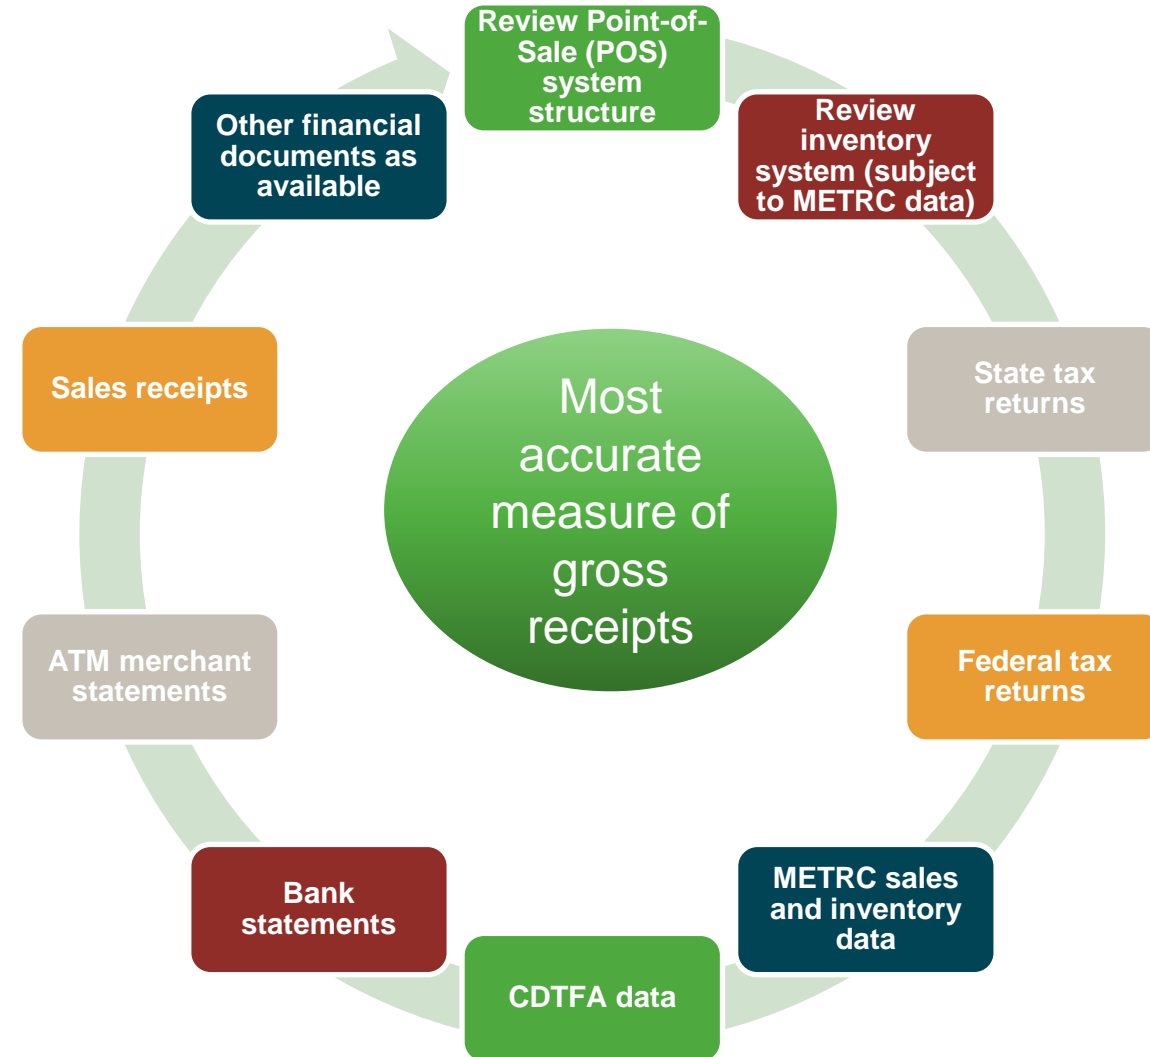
Review Point-of-Sale (POS) system structure

Review inventory system (subject to METRC data)

State tax returns

Federal tax returns

METRC sales and inventory data

CDTFA data

Bank statements

ATM merchant statements

Sales receipts

Other financial documents as available

Most accurate measure of gross receipts